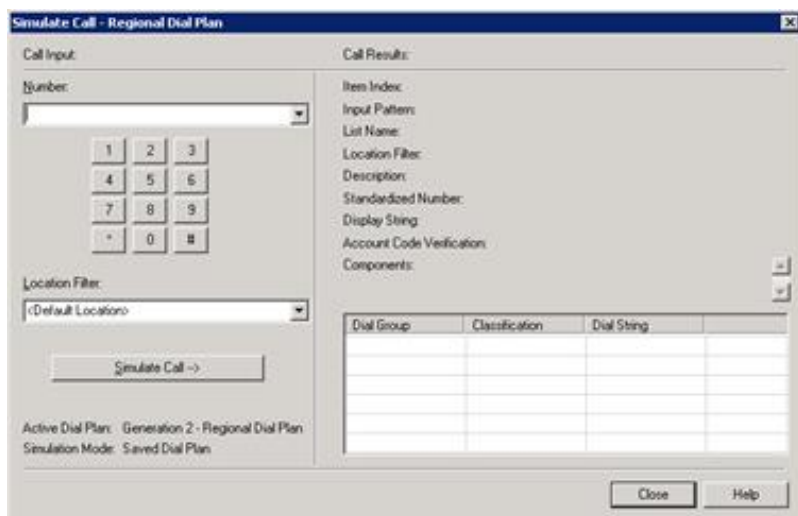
Simulate Call - Regional Dial Plan

Call Input:

Number:

1 2 3
4 5 6
7 8 9
* 0 #

Location Filter:

<Default Location>

Simulate Call ->

Active Dial Plan: Generation 2 - Regional Dial Plan
Simulation Mode: Saved Dial Plan

Call Results:

Item Index:
Input Pattern:
List Name:
Location Filter:
Description:
Standardized Number:
Display String:
Account Code Verification:
Components:

| Dial Group | Classification | Dial String | |
|---|---|---|---|
| | | | |
| | | | |
| | | | |
| | | | |
| | | | |

Close
Help